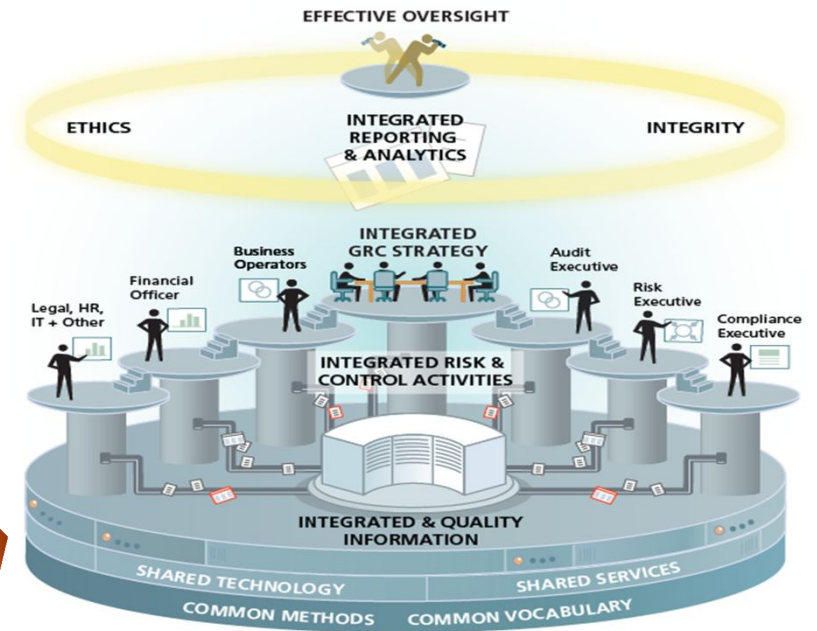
EFFECTIVE OVERSIGHT

ETHICS

INTEGRATED REPORTING & ANALYTICS

INTEGRITY

INTEGRATED GRC STRATEGY

Business Operators

Financial Officer

Legal, HR, IT + Other

Audit Executive

Risk Executive

Compliance Executive

INTEGRATED RISK & CONTROL ACTIVITIES

INTEGRATED & QUALITY INFORMATION

SHARED TECHNOLOGY

SHARED SERVICES

COMMON METHODS

COMMON VOCABULARY